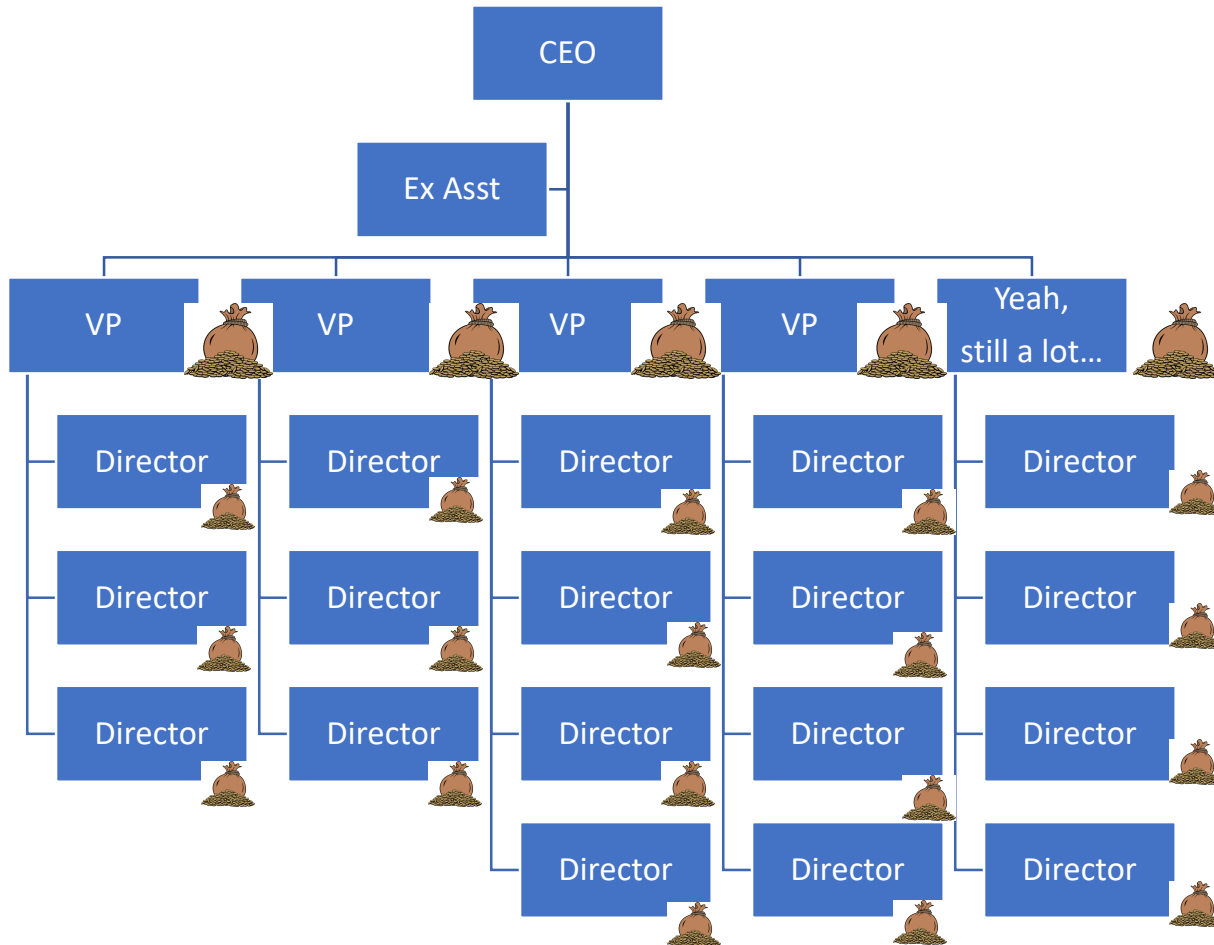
CEO

Ex Asst

VP

VP

VP

VP

Yeah, still a lot…

Director

Director

Director

Director

Director

Director

Director

Director

Director

Director

Director

Director

Director

Director

Director

Director

Director

Director